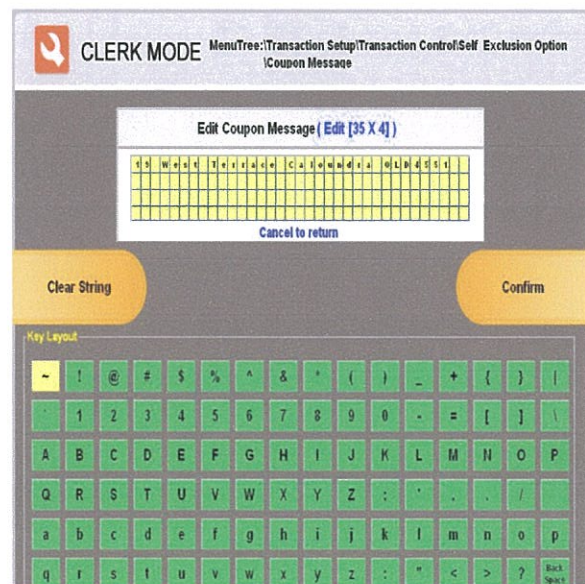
CLERK MODE MenuTree:\Transaction Setup\Transaction Control\Self Exclusion Option \Coupon Message

Edit Coupon Message ( Edit [35 X 4] )

15 West Terrace Caloundra QLD 4551

Cancel to return

Clear String

Confirm

Key Layout

~ ! @ # $ % ^ & * ( ) _ + { } |

` 1 2 3 4 5 6 7 8 9 0 - = [ ] \

A B C D E F G H I J K L M N O P

Q R S T U V W X Y Z : " . . / 

a b c d e f g h i j k l m n o p

q r s t u v w x y z : " < > ? Back Space